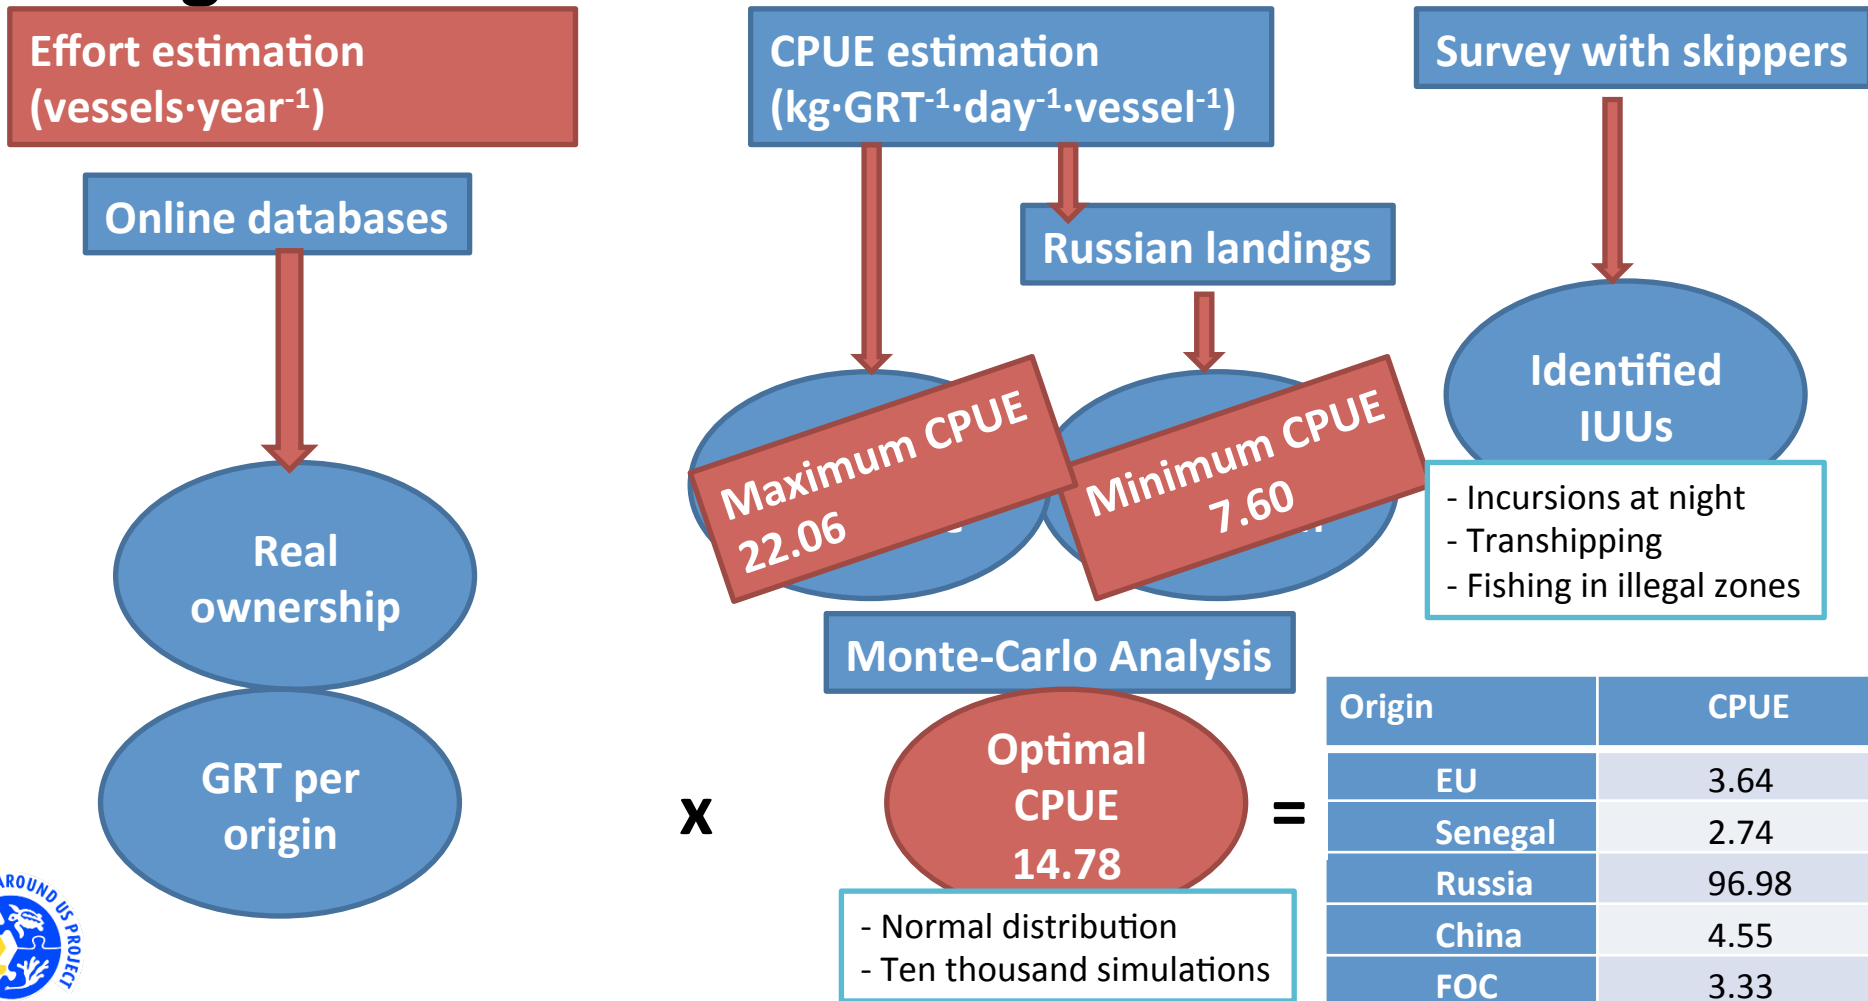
Effort estimation (vessels·year$^{-1}$)

Online databases

Real ownership

GRT per origin

CPUE estimation (kg·GRT$^{-1}$·day$^{-1}$·vessel$^{-1}$)

Russian landings

Maximum CPUE 22.06

Minimum CPUE 7.60

Survey with skippers

Identified IUUs

- Incursions at night
- Transhipping
- Fishing in illegal zones

Monte-Carlo Analysis

x

Optimal CPUE 14.78

- Normal distribution
- Ten thousand simulations

=

| Origin | CPUE |
|---|---|
| EU | 3.64 |
| Senegal | 2.74 |
| Russia | 96.98 |
| China | 4.55 |
| FOC | 3.33 |

AROUND US PROJECT